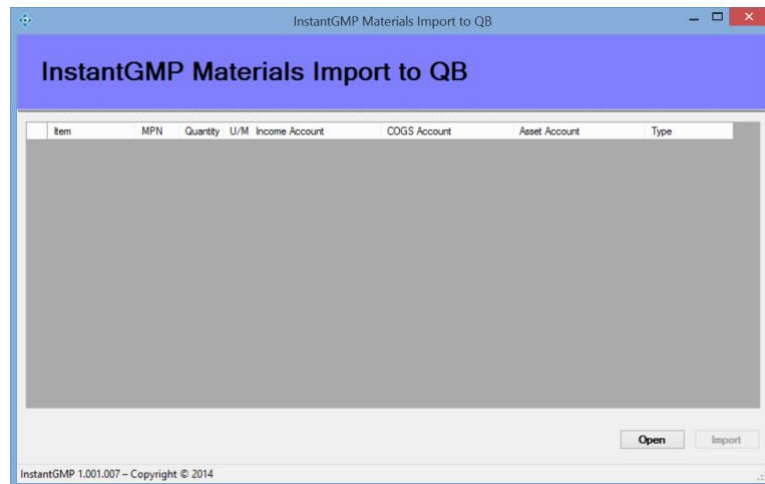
InstantGMP Materials Import to QB

InstantGMP Materials Import to QB

| | Item | MPN | Quantity | U/M | Income Account | COGS Account | Asset Account | Type |
|---|---|---|---|---|---|---|---|---|

Open

Import

InstantGMP 1.001.007 – Copyright © 2014